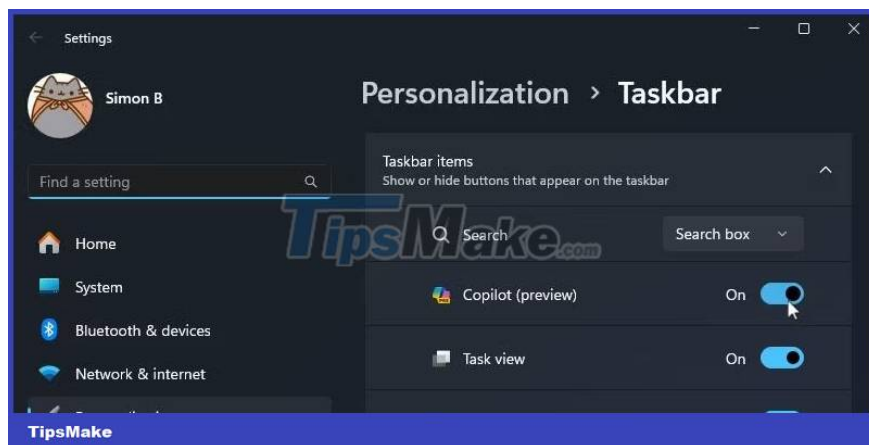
Settings

Simon B

Find a setting

Home

System

Bluetooth & devices

Network & internet

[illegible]

Personalization › Taskbar

Taskbar items
Show or hide buttons that appear on the taskbar

Search

Search box

Copilot (preview)

On

Task view

On

TipsMake.com

TipsMake